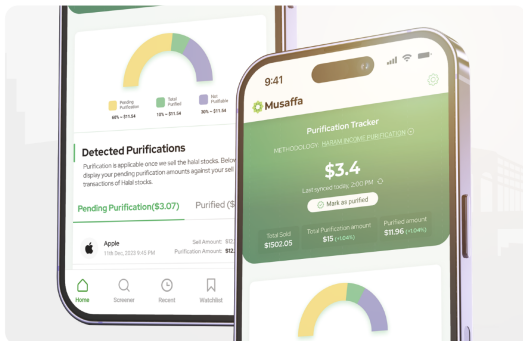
Pending Purification
Total Purified
Not Purifiable
68% = $11.54
13% = $11.54
30% = $11.54

Detected Purifications

Purification is applicable once we sell the halal stocks. Below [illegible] display your pending purification amounts against your sell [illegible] transactions of Halal stocks.

Pending Purification($3.07)
Purified ($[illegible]

Apple
11th Dec, 2020 9:45 PM
Sell Amount: $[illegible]
Purification Amount: $12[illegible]

Home
Screener
Recent
Watchlist

9:41

Musaffa

Purification Tracker
METHODOLOGY HARAM INCOME PURIFICATION

$3.4
Last synced today, 2:00 PM

Mark as purified

Total Sold
$1502.05
Total Purification amount
$15 (+1.64%)
Purified amount
$11.96 (+1.64%)